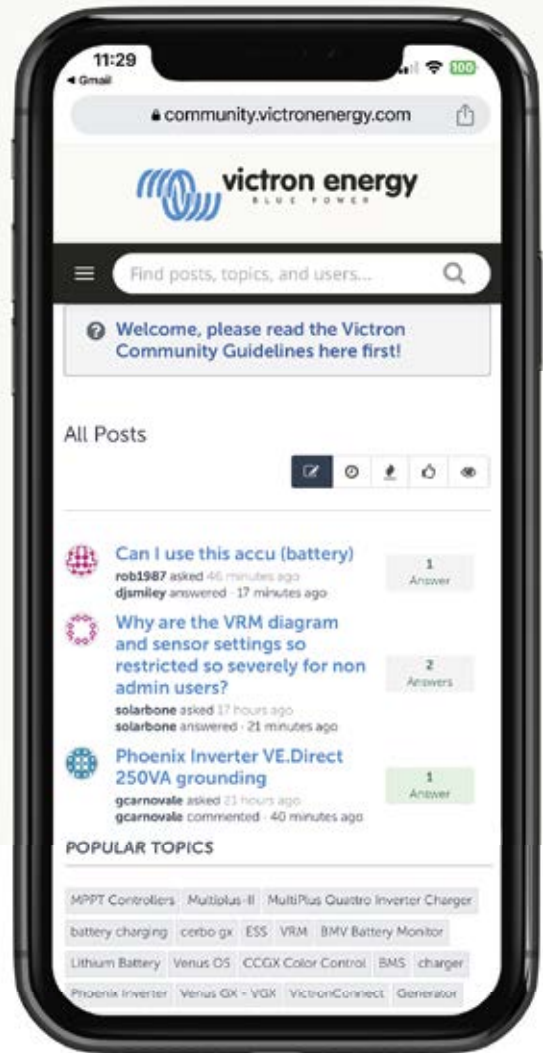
11:29
◂ Gmail
100

community.victronenergy.com

victron energy
BLUE POWER

Find posts, topics, and users...

Welcome, please read the Victron Community Guidelines here first!

All Posts

Can I use this accu (battery)
rob1987 asked 46 minutes ago
djsmiley answered · 17 minutes ago
1
Answer

Why are the VRM diagram and sensor settings so restricted so severely for non admin users?
solarbone asked 17 hours ago
solarbone answered · 21 minutes ago
2
Answers

Phoenix Inverter VE.Direct 250VA grounding
gcarnovale asked 21 hours ago
gcarnovale commented · 40 minutes ago
1
Answer

POPULAR TOPICS

MPPT Controllers
Multiplus-II
MultiPlus Quattro Inverter Charger
battery charging
cerbo gx
ESS
VRM
BMV Battery Monitor
Lithium Battery
Venus OS
CCGX Color Control
BMS
charger
Phoenix Inverter
Venus GX - VGX
VictronConnect
Generator